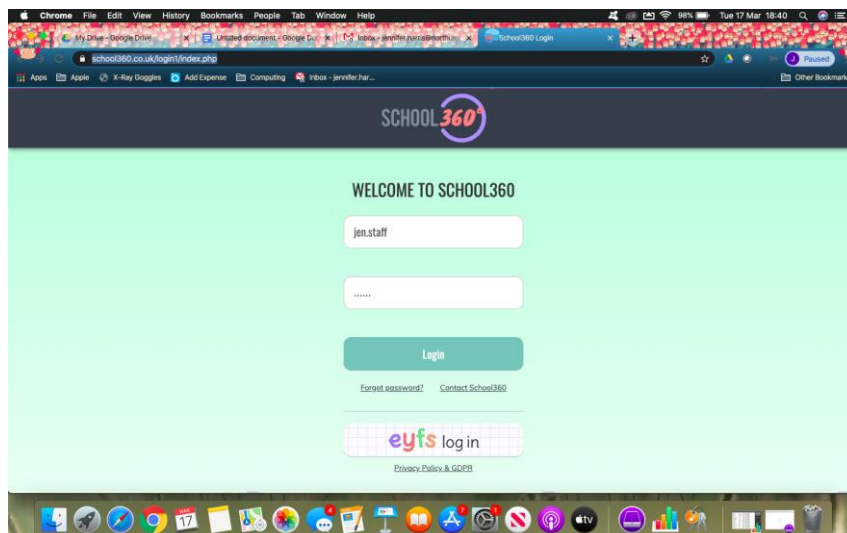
Chrome File Edit View History Bookmarks People Tab Window Help

98% Tue 17 Mar 18:40

My Drive - Google Drive

Untitled document - Google D...

Inbox - jennifer.harris@northu...

School360 Login

school360.co.uk/login1/index.php

Paused

Apps Apple X-Ray Goggles Add Expense Computing Inbox - jennifer.har...

Other Bookmarks

SCHOOL360°

WELCOME TO SCHOOL360

jen.staff

••••••

Login

Forgot password? Contact School360

eyfs log in

Privacy Policy & GDPR

17